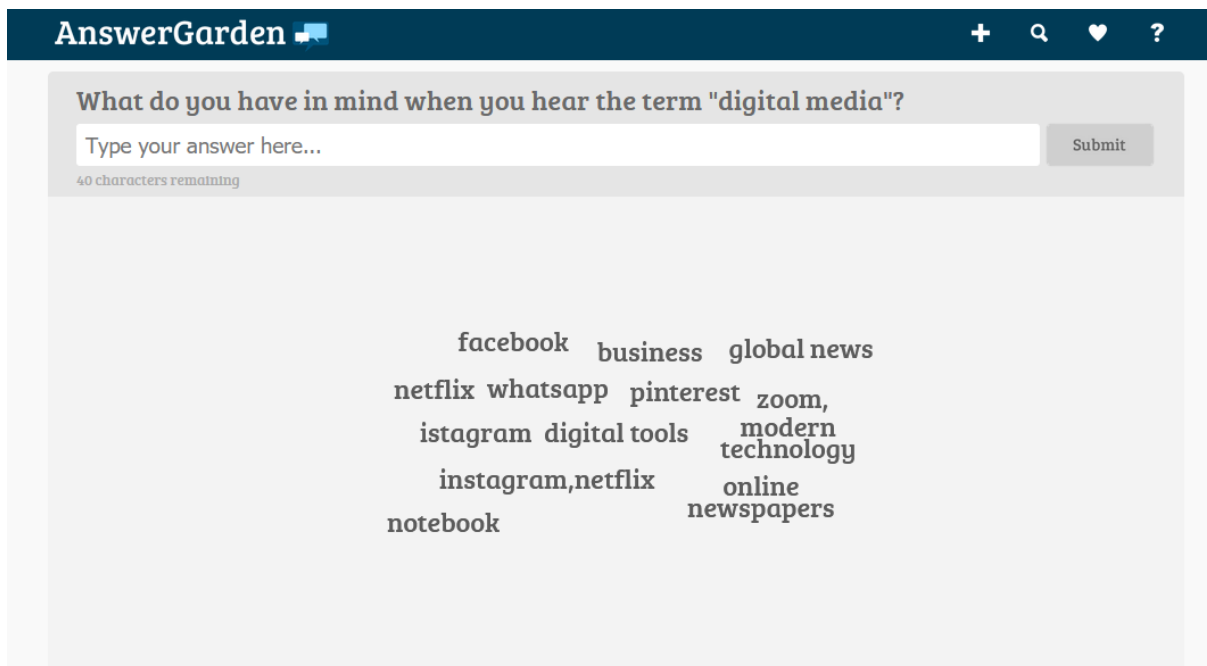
AnswerGarden

What do you have in mind when you hear the term "digital media"?

Type your answer here...

Submit

40 characters remaining

facebook
business
global news
netflix
whatsapp
pinterest
zoom,
istagram
digital tools
modern technology
instagram,netflix
online newspapers
notebook